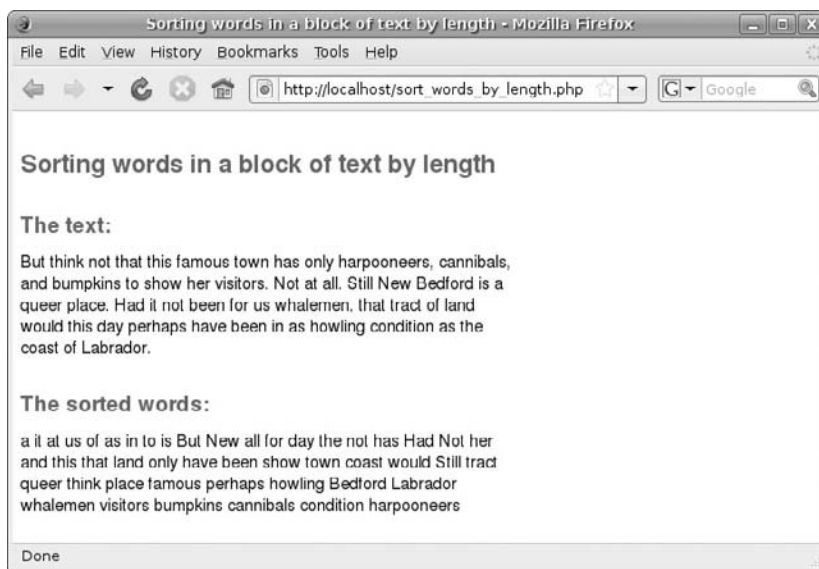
Sorting words in a block of text by length - Mozilla Firefox

File Edit View History Bookmarks Tools Help

http://localhost/sort_words_by_length.php

Google

Sorting words in a block of text by length

The text:

But think not that this famous town has only harpooneers, cannibals, and bumpkins to show her visitors. Not at all. Still New Bedford is a queer place. Had it not been for us whalemen, that tract of land would this day perhaps have been in as howling condition as the coast of Labrador.

The sorted words:

a it at us of as in to is But New all for day the not has Had Not her and this that land only have been show town coast would Still tract queer think place famous perhaps howling Bedford Labrador whalemen visitors bumpkins cannibals condition harpooneers

Done